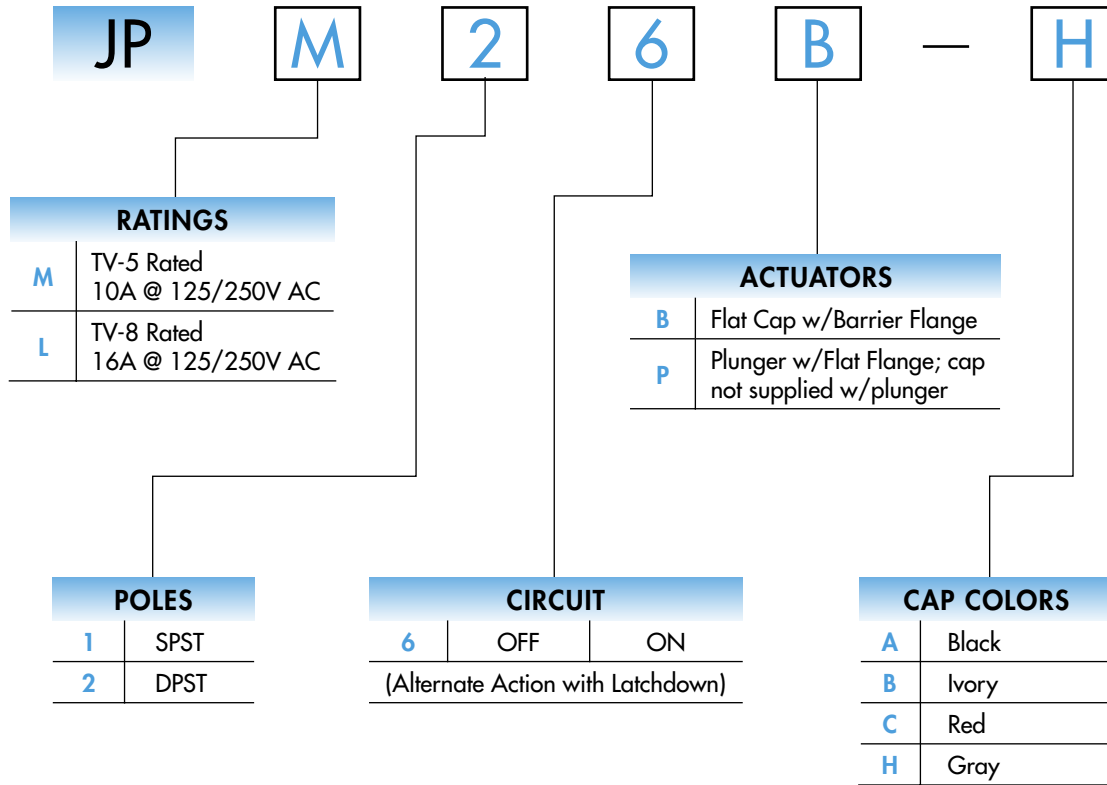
JP M 2 6 B — H

| RATINGS | |
|---|---|
| M | TV-5 Rated 10A @ 125/250V AC |
| L | TV-8 Rated 16A @ 125/250V AC |

| ACTUATORS | |
|---|---|
| B | Flat Cap w/Barrier Flange |
| P | Plunger w/Flat Flange; cap not supplied w/plunger |

| POLES | |
|---|---|
| 1 | SPST |
| 2 | DPST |

| CIRCUIT | | |
|---|---|---|
| 6 | OFF | ON |

(Alternate Action with Latchdown)

| CAP COLORS | |
|---|---|
| A | Black |
| B | Ivory |
| C | Red |
| H | Gray |